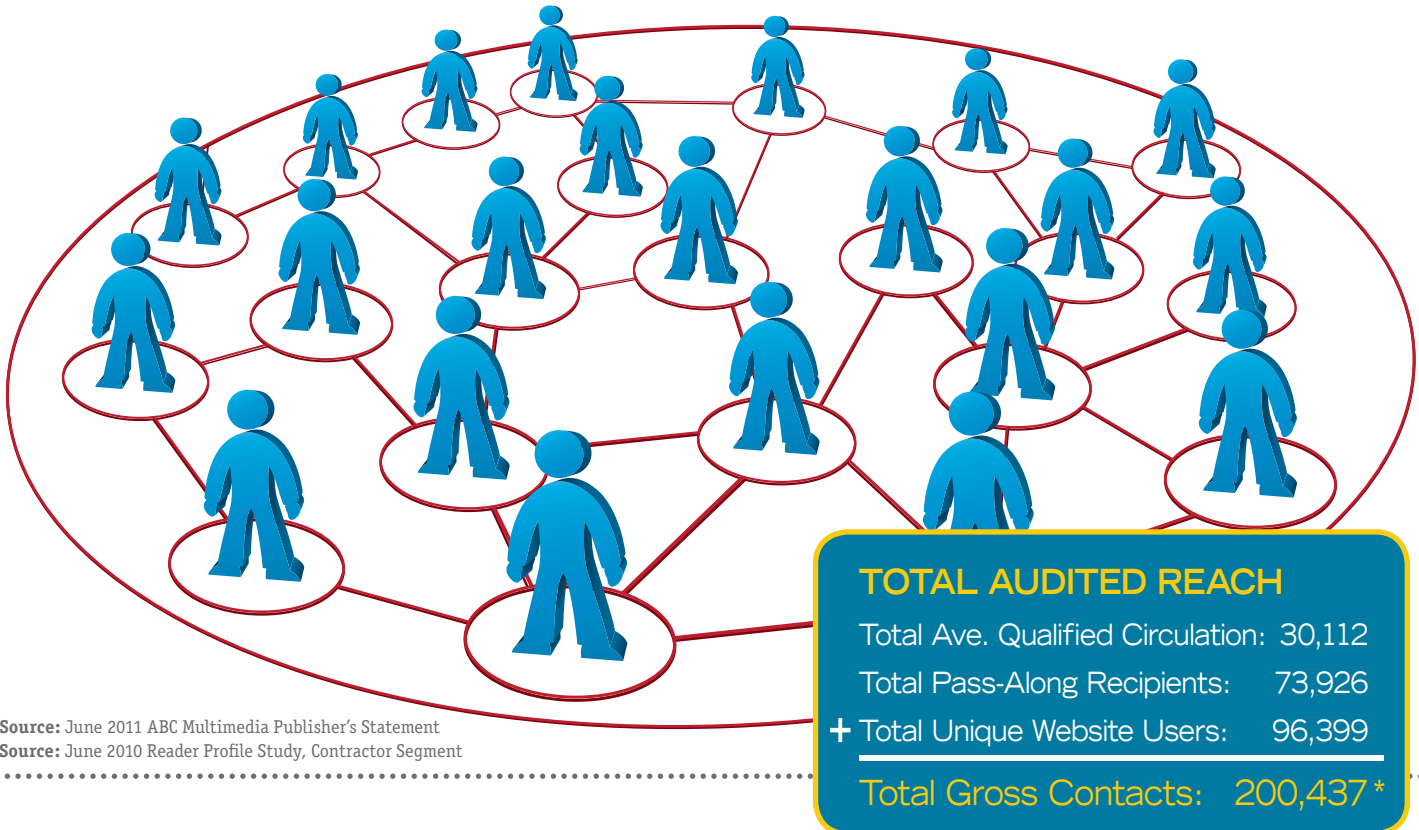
TOTAL AUDITED REACH

Total Ave. Qualified Circulation: 30,112

Total Pass-Along Recipients: 73,926

+ Total Unique Website Users: 96,399

Total Gross Contacts: 200,437*

Source: June 2011 ABC Multimedia Publisher's Statement
Source: June 2010 Reader Profile Study, Contractor Segment